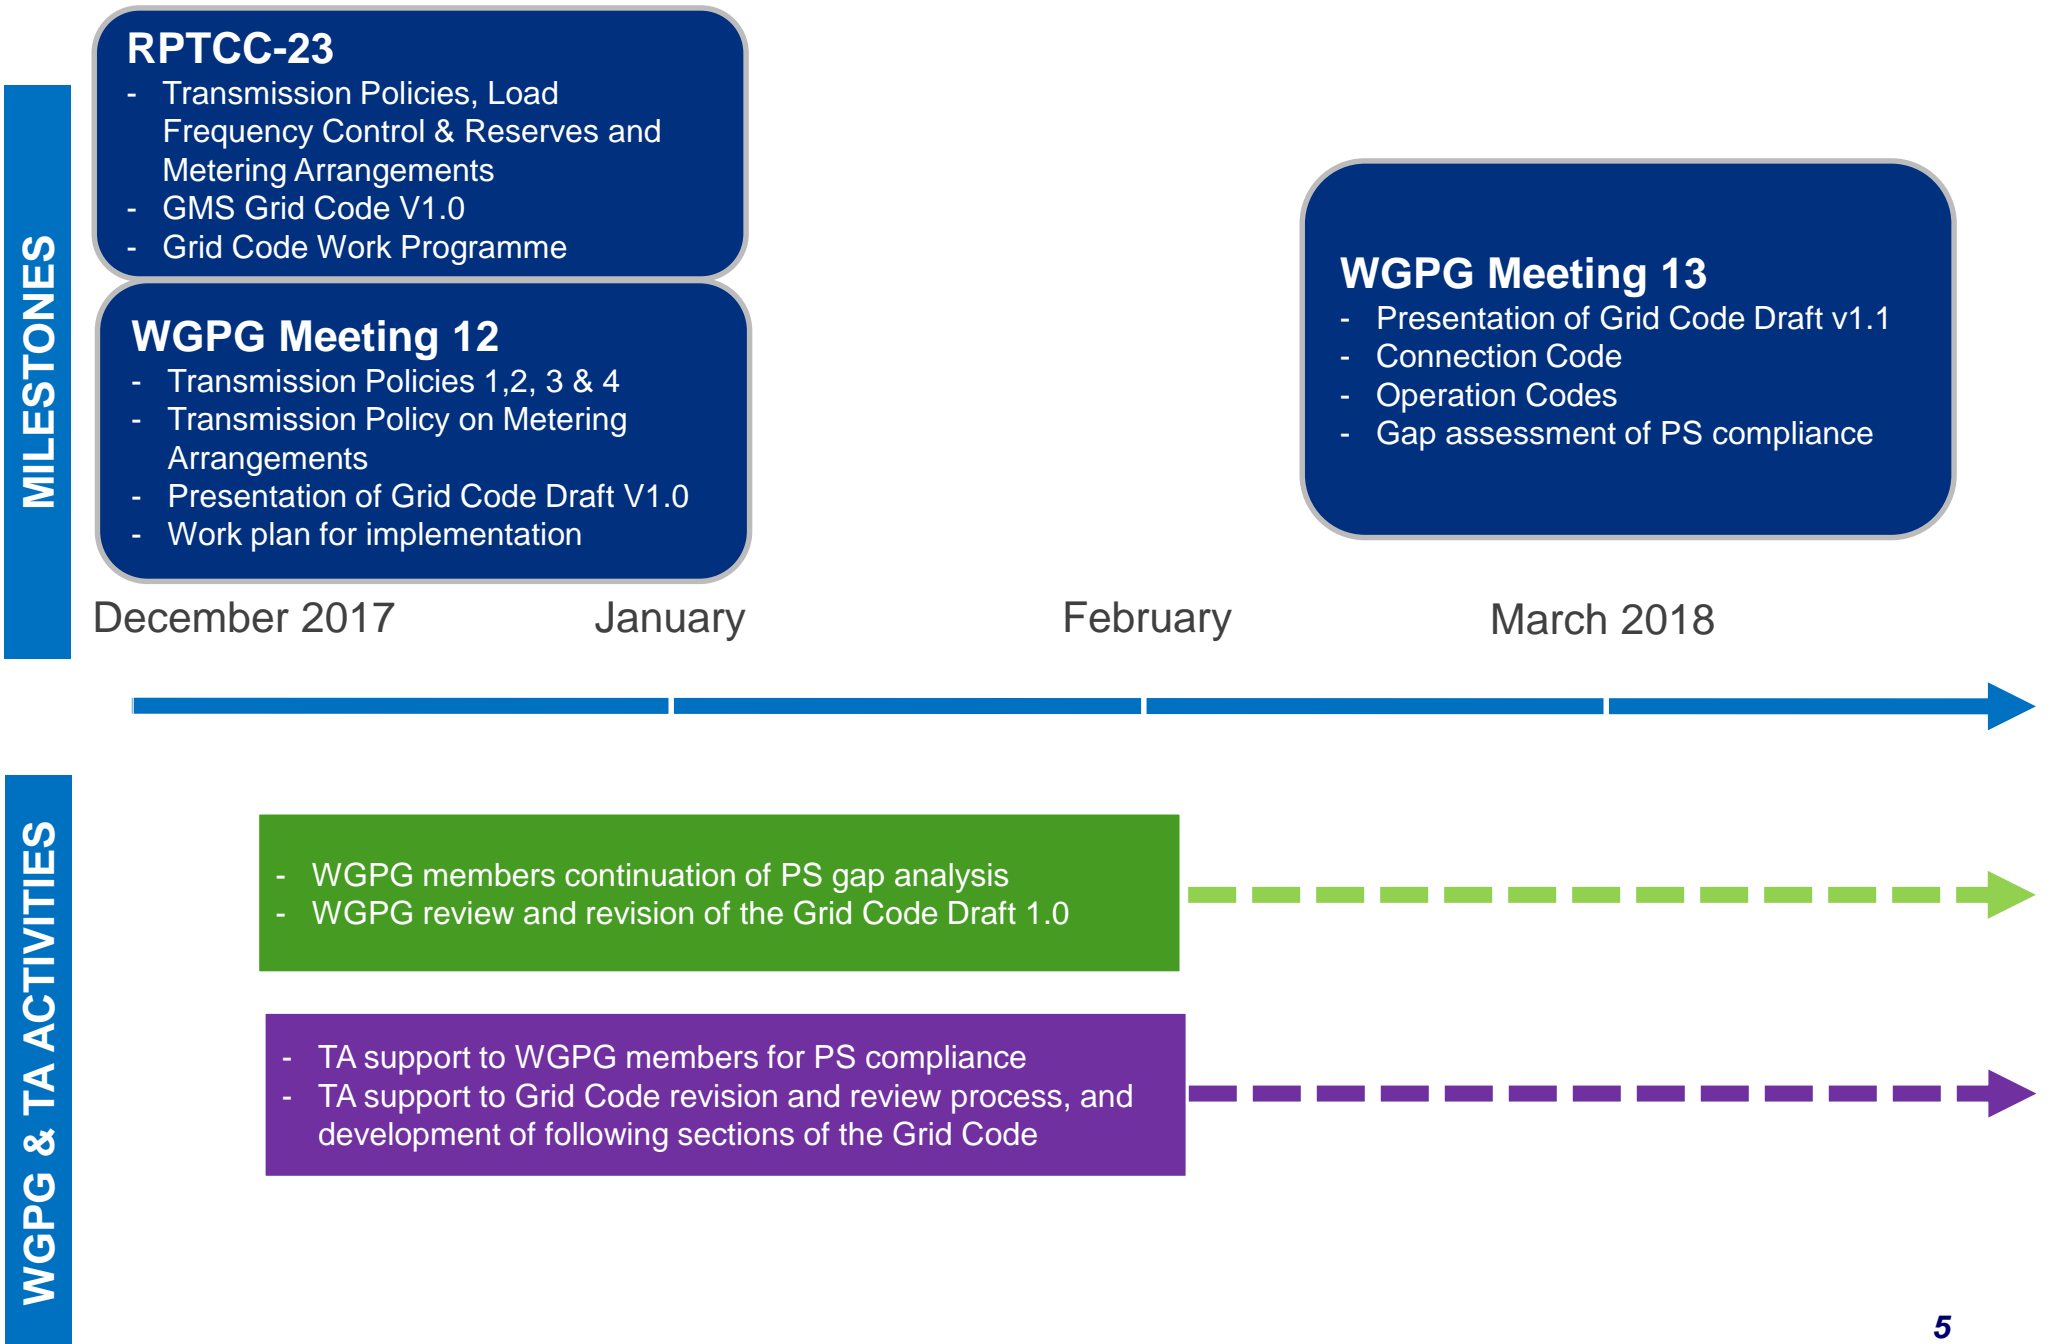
MILESTONES

RPTCC-23
- Transmission Policies, Load Frequency Control & Reserves and Metering Arrangements
- GMS Grid Code V1.0
- Grid Code Work Programme

WGPG Meeting 12
- Transmission Policies 1,2, 3 & 4
- Transmission Policy on Metering Arrangements
- Presentation of Grid Code Draft V1.0
- Work plan for implementation

WGPG Meeting 13
- Presentation of Grid Code Draft v1.1
- Connection Code
- Operation Codes
- Gap assessment of PS compliance

December 2017 January February March 2018

WGPG & TA ACTIVITIES

- WGPG members continuation of PS gap analysis
- WGPG review and revision of the Grid Code Draft 1.0

- TA support to WGPG members for PS compliance
- TA support to Grid Code revision and review process, and development of following sections of the Grid Code

5